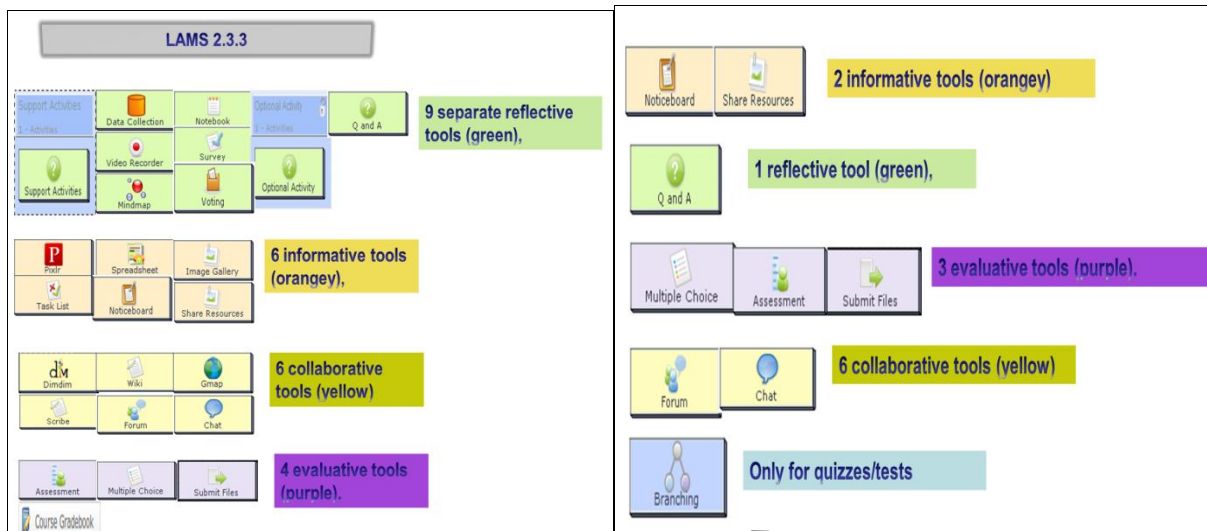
LAMS 2.3.3

Support Activities
1 - Activities
Support Activities
Data Collection
Video Recorder
Mindmap
Notebook
Survey
Voting
Optional Activity
1 - Activities
Optional Activity
Q and A

9 separate reflective tools (green),

Pixlr
Task List
Spreadsheet
Noticeboard
Image Gallery
Share Resources

6 informative tools (orangey),

Dimdim
Scribe
Wiki
Forum
Gmap
Chat

6 collaborative tools (yellow)

Assessment
Multiple Choice
Submit Files

4 evaluative tools (purple).

Course Gradebook

Noticeboard
Share Resources

2 informative tools (orangey)

Q and A

1 reflective tool (green),

Multiple Choice
Assessment
Submit Files

3 evaluative tools (purple).

Forum
Chat

6 collaborative tools (yellow)

Branching

Only for quizzes/tests